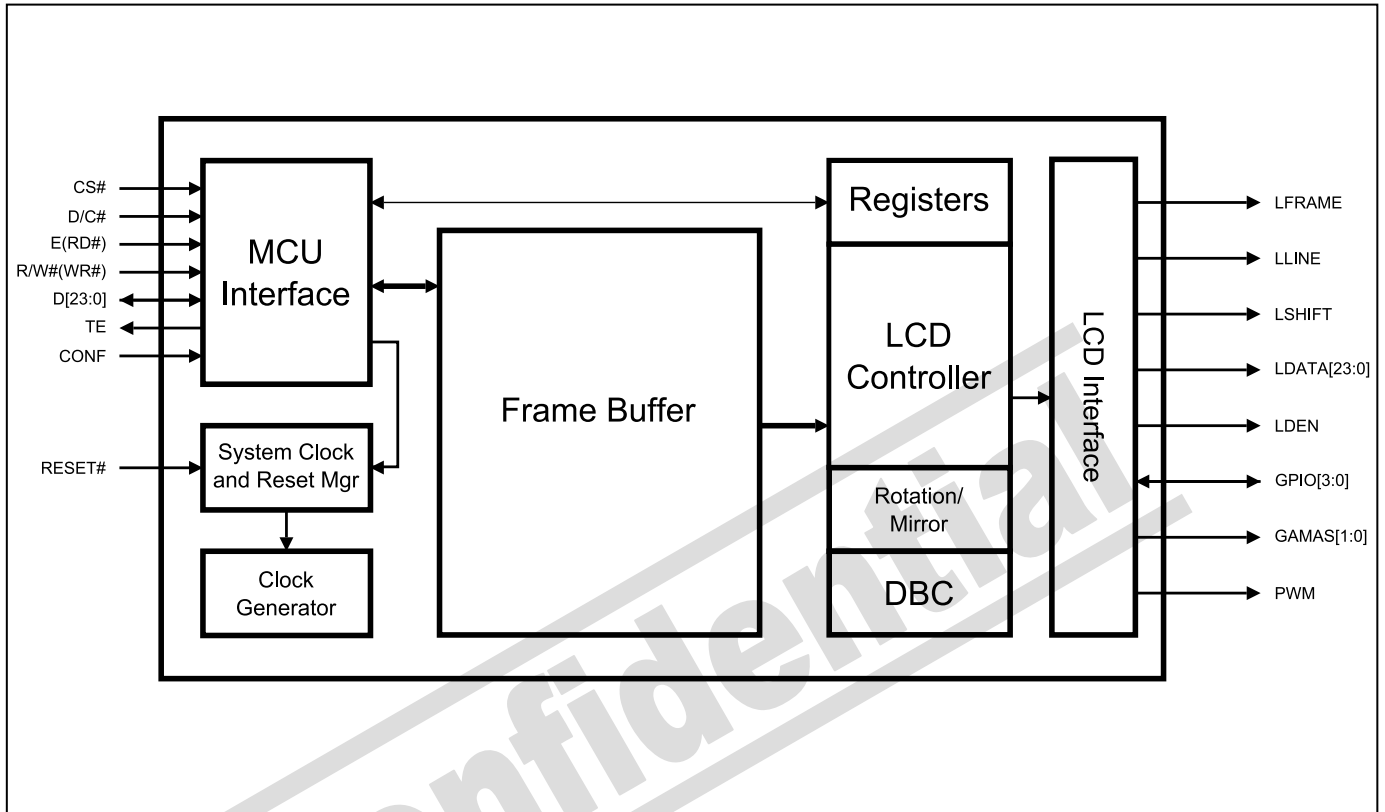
CS#
D/C#
E(RD#)
R/W#(WR#)
D[23:0]
TE
CONF

MCU Interface

RESET#

System Clock and Reset Mgr

Clock Generator

Frame Buffer

Registers

LCD Controller

Rotation/ Mirror

DBC

LCD Interface

LFRAME
LLINE
LSHIFT
LDATA[23:0]
LDEN
GPIO[3:0]
GAMAS[1:0]
PWM

Confidential